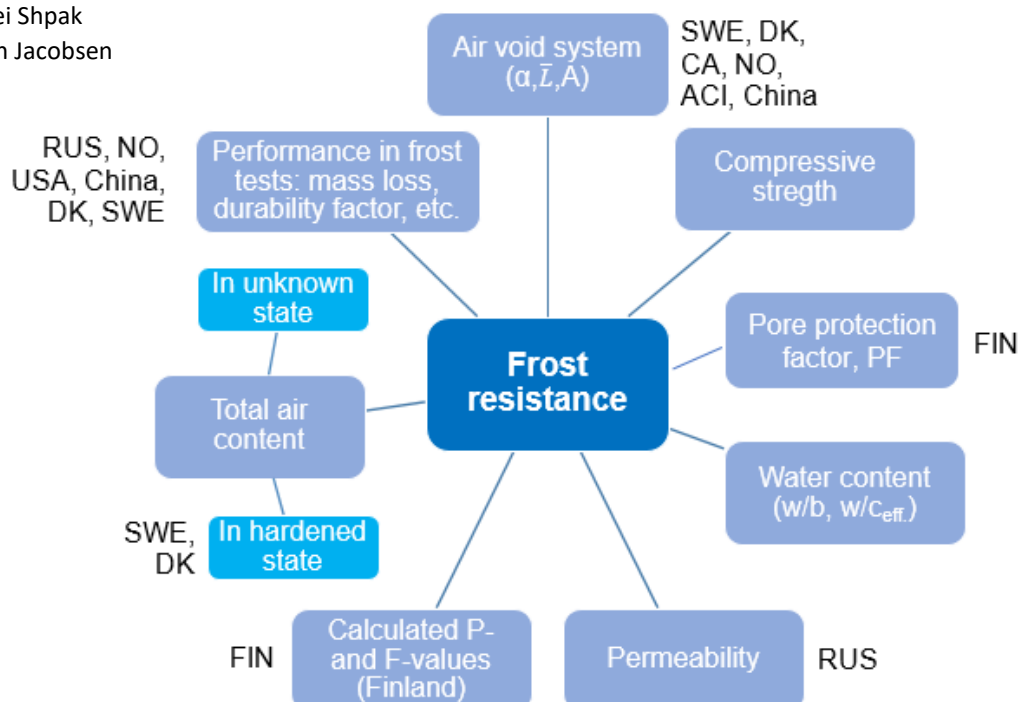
ei Shpak
n Jacobsen

Air void system ($\alpha$,$\bar{L}$,A)

SWE, DK, CA, NO, ACI, China

RUS, NO, USA, China, DK, SWE

Performance in frost tests: mass loss, durability factor, etc.

Compressive stregth

In unknown state

Frost resistance

Pore protection factor, PF

FIN

Total air content

Water content (w/b, w/c$_{eff.}$)

SWE, DK

In hardened state

FIN

Calculated P- and F-values (Finland)

Permeability

RUS